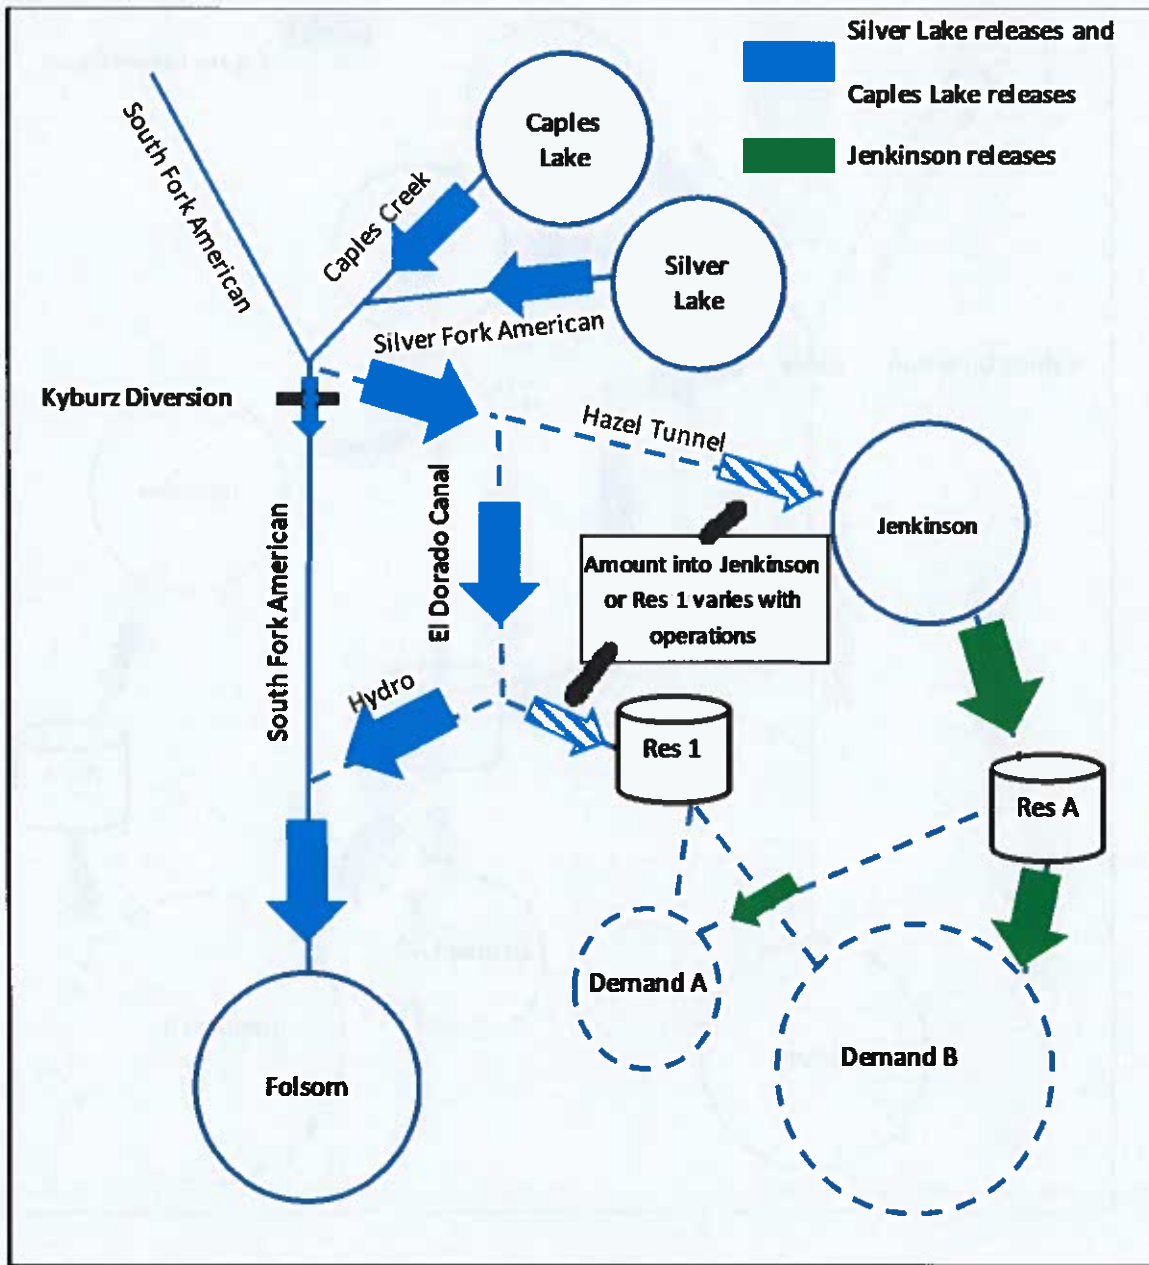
Silver Lake releases and

Caples Lake releases

Jenkinson releases

Caples Lake

South Fork American

Caples Creek

Silver Lake

Silver Fork American

Kyburz Diversion

Hazel Tunnel

Jenkinson

El Dorado Canal

Amount into Jenkinson or Res 1 varies with operations

South Fork American

Hydro

Res 1

Res A

Demand A

Demand B

Folsom